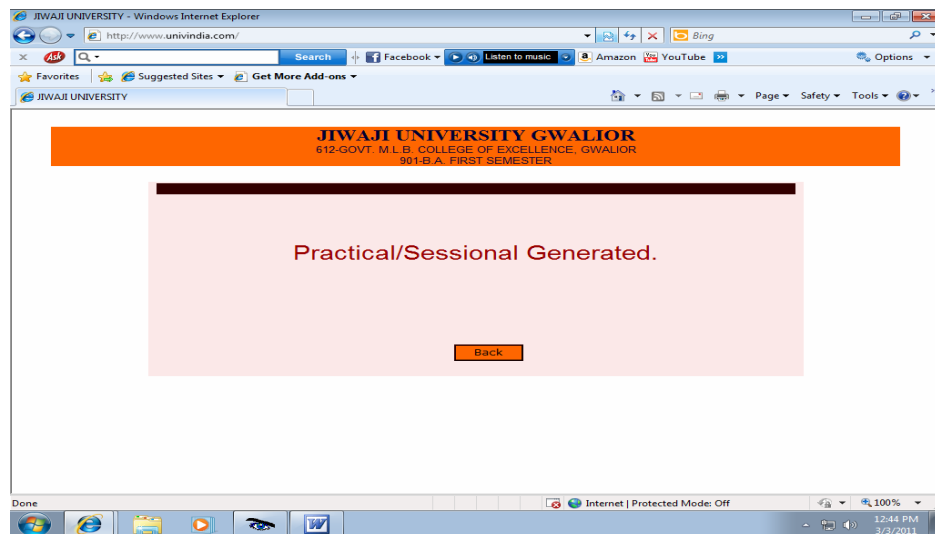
JIWAJI UNIVERSITY - Windows Internet Explorer

http://www.univindia.com/

Bing

Ask

Search

Facebook

Listen to music

Amazon

YouTube

Options

Favorites

Suggested Sites

Get More Add-ons

JIWAJI UNIVERSITY

Page

Safety

Tools

JIWAJI UNIVERSITY GWALIOR
612-GOVT. M.L.B. COLLEGE OF EXCELLENCE, GWALIOR
901-B.A. FIRST SEMESTER

Practical/Sessional Generated.

Back

Done

Internet | Protected Mode: Off

100%

12:44 PM
3/3/2011